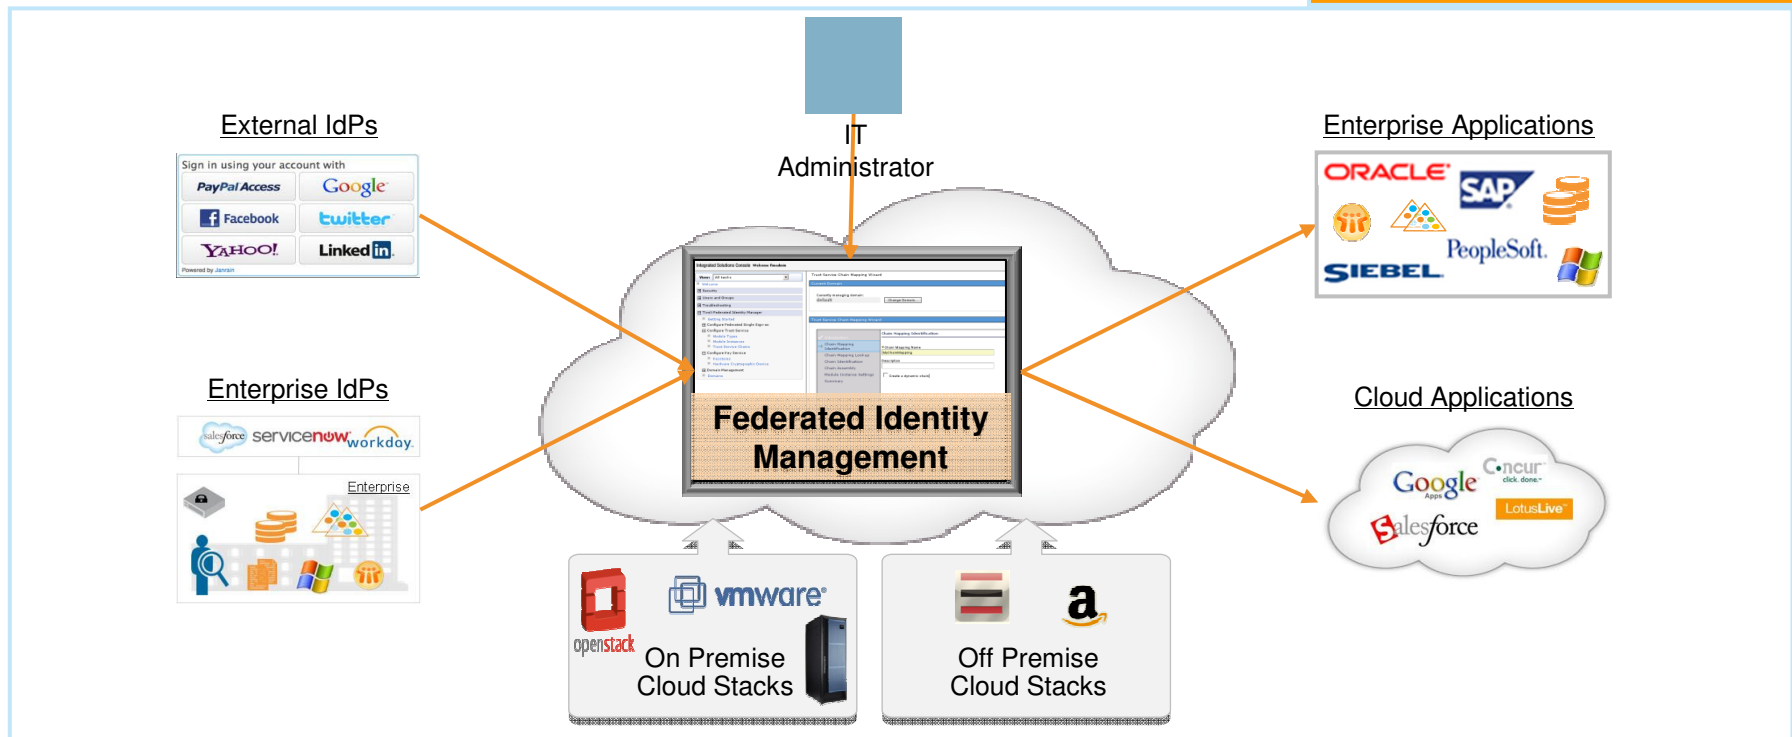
IT Administrator

External IdPs

Sign in using your account with
PayPal Access
Google
Facebook
twitter
YAHOO!
LinkedIn
Powered by Janrain

Enterprise IdPs

salesforce servicenow workday

Enterprise

Federated Identity Management

Enterprise Applications

ORACLE
SAP
PeopleSoft
SIEBEL

Cloud Applications

Google Apps
Concur click. done.
salesforce
LotusLive

openstack
vmware
On Premise Cloud Stacks

a
Off Premise Cloud Stacks